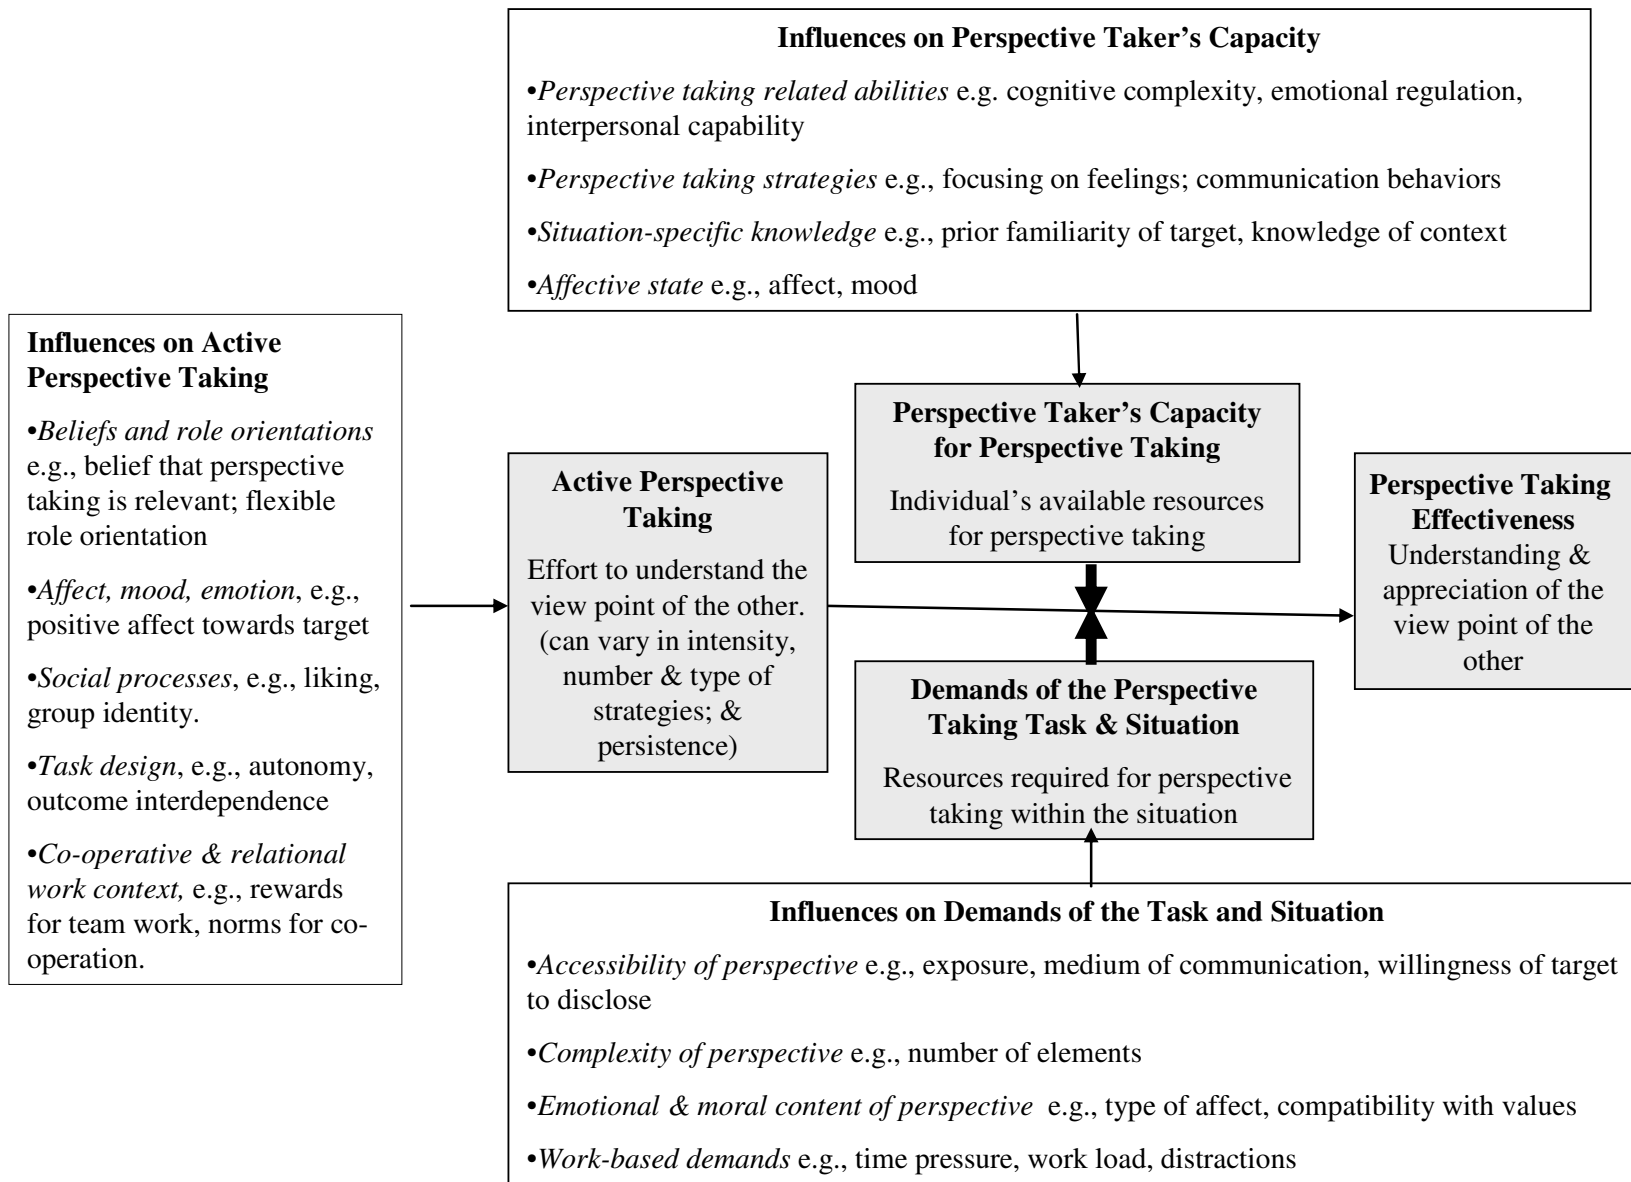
**Influences on Perspective Taker's Capacity**

•*Perspective taking related abilities* e.g. cognitive complexity, emotional regulation, interpersonal capability

•*Perspective taking strategies* e.g., focusing on feelings; communication behaviors

•*Situation-specific knowledge* e.g., prior familiarity of target, knowledge of context

•*Affective state* e.g., affect, mood

**Influences on Active Perspective Taking**

•*Beliefs and role orientations* e.g., belief that perspective taking is relevant; flexible role orientation

•*Affect, mood, emotion*, e.g., positive affect towards target

•*Social processes*, e.g., liking, group identity.

•*Task design*, e.g., autonomy, outcome interdependence

•*Co-operative & relational work context,* e.g., rewards for team work, norms for co-operation.

**Active Perspective Taking**

Effort to understand the view point of the other. (can vary in intensity, number & type of strategies; & persistence)

**Perspective Taker's Capacity for Perspective Taking**

Individual's available resources for perspective taking

**Perspective Taking Effectiveness**

Understanding & appreciation of the view point of the other

**Demands of the Perspective Taking Task & Situation**

Resources required for perspective taking within the situation

**Influences on Demands of the Task and Situation**

•*Accessibility of perspective* e.g., exposure, medium of communication, willingness of target to disclose

•*Complexity of perspective* e.g., number of elements

•*Emotional & moral content of perspective* e.g., type of affect, compatibility with values

•*Work-based demands* e.g., time pressure, work load, distractions